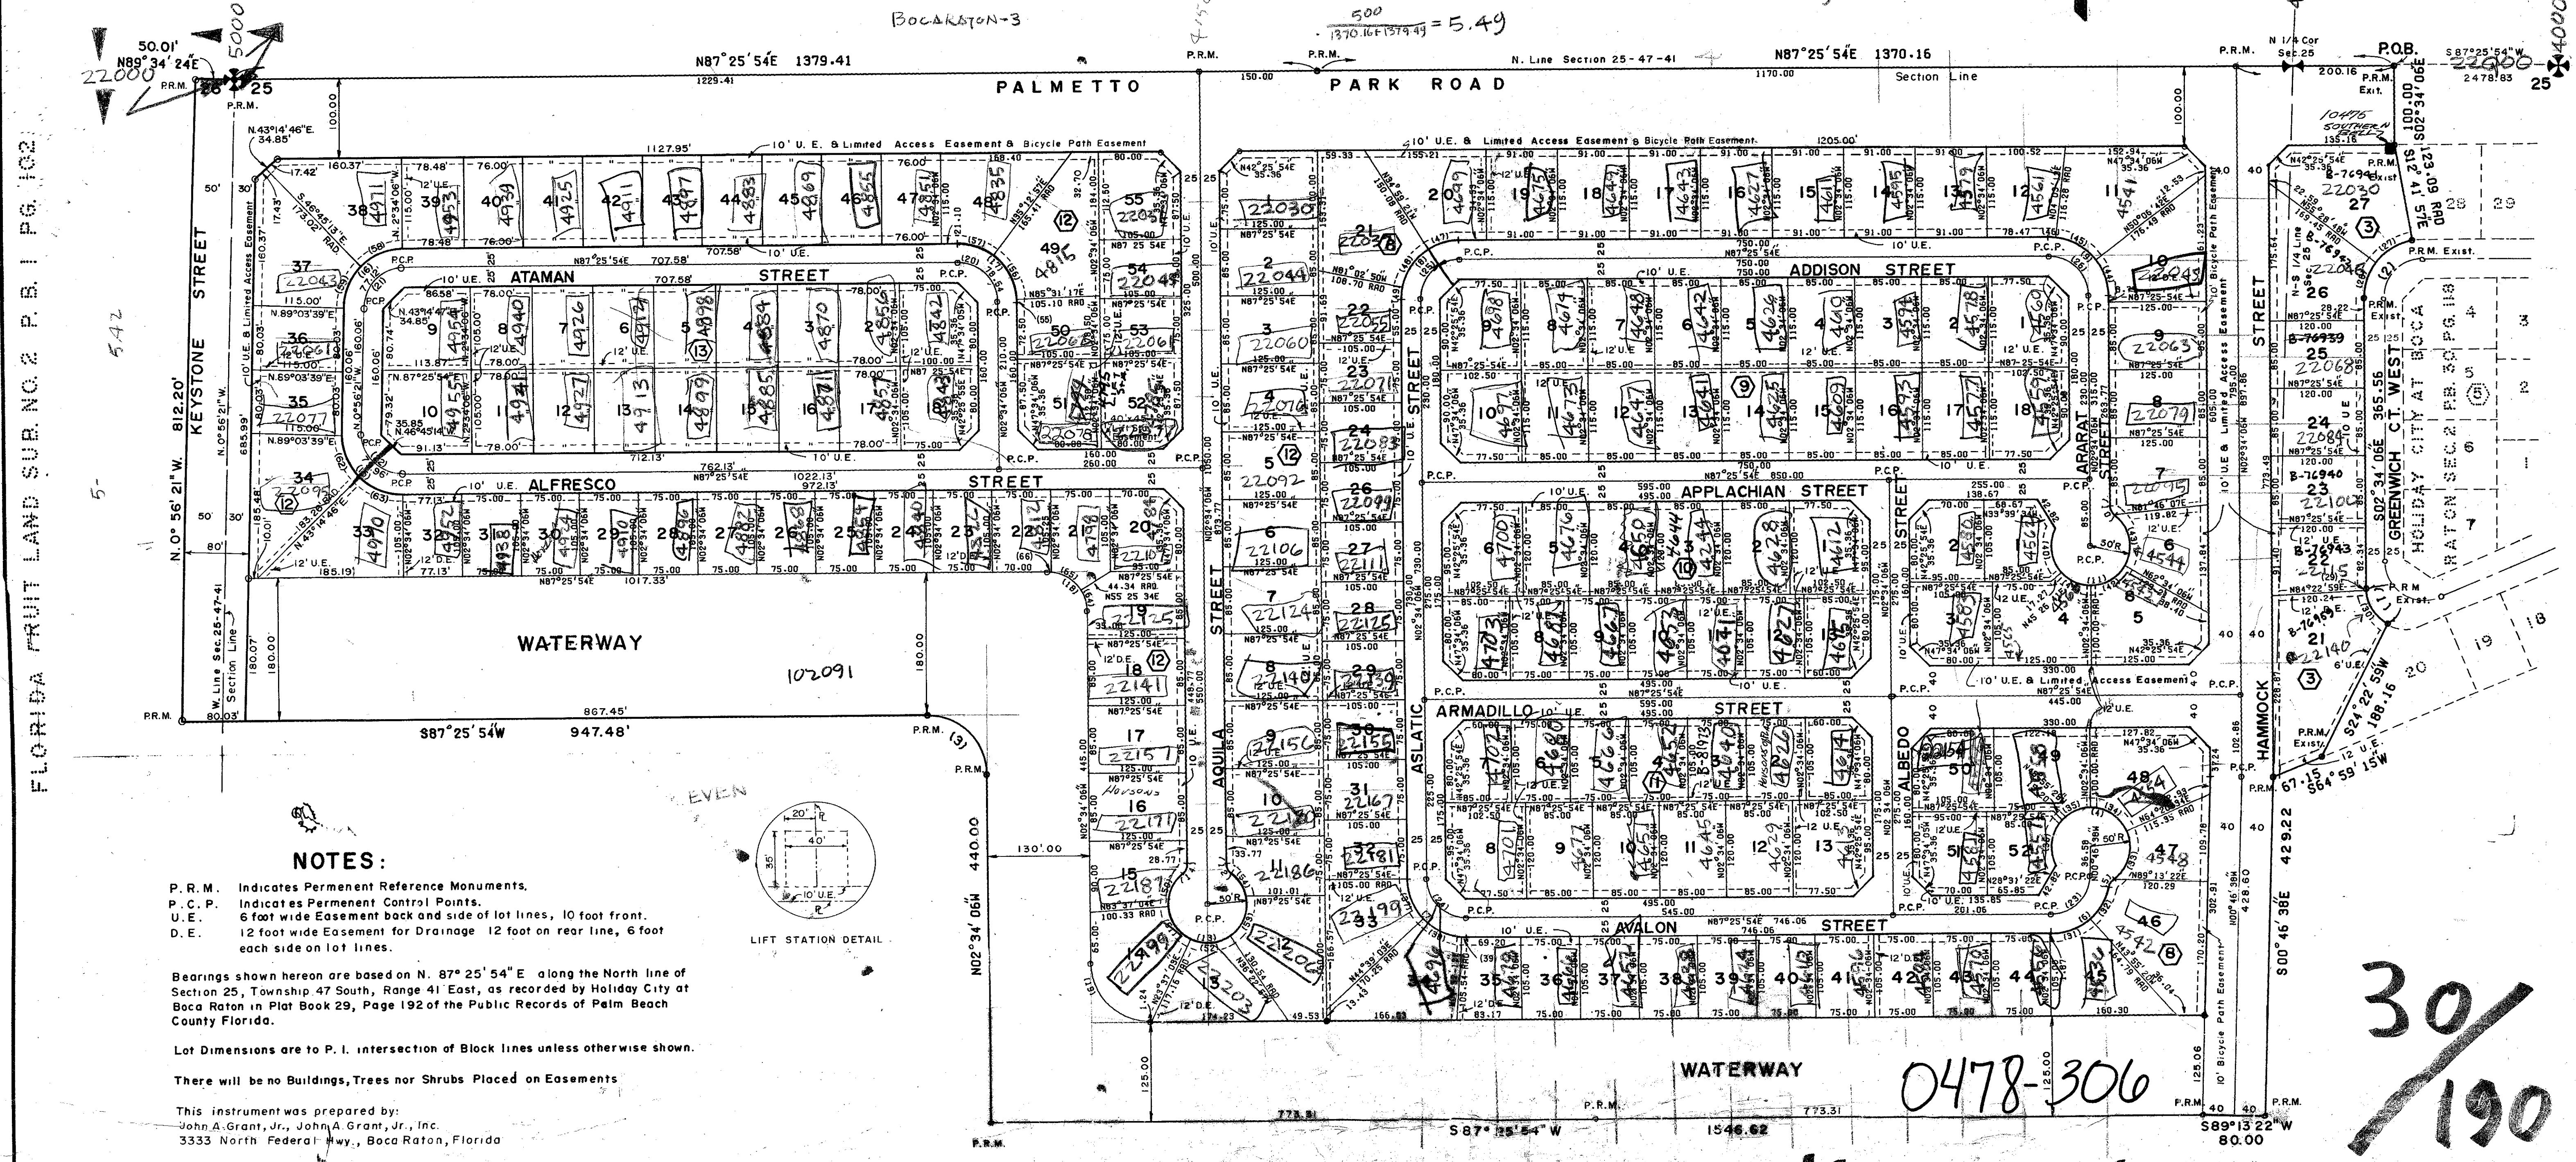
BOCARATON-3

$\frac{500}{1370.16+1379.49} = 5.49$

50.01'
N89° 34' 24"E
22000
5000
N87°25'54"E 1379.41
N87°25'54"E 1370.16
N. Line Section 25-47-41
Section Line
P.O.B.
S87°25'54"W
22000
2478.83
25
4000
N 1/4 Cor Sec.25

PALMETTO PARK ROAD

ATAMAN STREET
ADDISON STREET
ALFRESCO STREET
APPLACHIAN STREET
ARMADILLO STREET
AVALON STREET
KEYSTONE STREET
AQUILA STREET
ASLATIC STREET
ARARAT STREET
ALBEDO STREET
HAMMOCK STREET
GREENWICH CT. WEST

WATERWAY
102091
WATERWAY

10' U.E. & Limited Access Easement & Bicycle Path Easement
10' U.E. & Limited Access Easement & Bicycle Path Easement

HOLIDAY CITY AT BOCA RATON SEC.2 P.B. 30, PG. 118
FLORIDA FRUIT LAND SUB. NO. 2 P. B. 1 PG. 102
N. 0° 56' 21" W. 812.20'
S87°25'54"W 947.48'
S87°25'54"W 1546.62
S89°13'22"W 80.00
S00°46'38"E 429.22
N02°34'06"W 440.00
S24°22'59"W 188.16
S64°59'15"W 67.15

NOTES:
P.R.M. Indicates Permenent Reference Monuments.
P.C.P. Indicates Permenent Control Points.
U.E. 6 foot wide Easement back and side of lot lines, 10 foot front.
D.E. 12 foot wide Easement for Drainage 12 foot on rear line, 6 foot each side on lot lines.

Bearings shown hereon are based on N. 87° 25' 54" E along the North line of Section 25, Township 47 South, Range 41 East, as recorded by Holiday City at Boca Raton in Plat Book 29, Page 192 of the Public Records of Palm Beach County Florida.

Lot Dimensions are to P. I. intersection of Block lines unless otherwise shown.

There will be no Buildings, Trees nor Shrubs Placed on Easements

This instrument was prepared by:
John A. Grant, Jr., John A. Grant, Jr., Inc.
3333 North Federal Hwy., Boca Raton, Florida

LIFT STATION DETAIL

0478-306

30/190